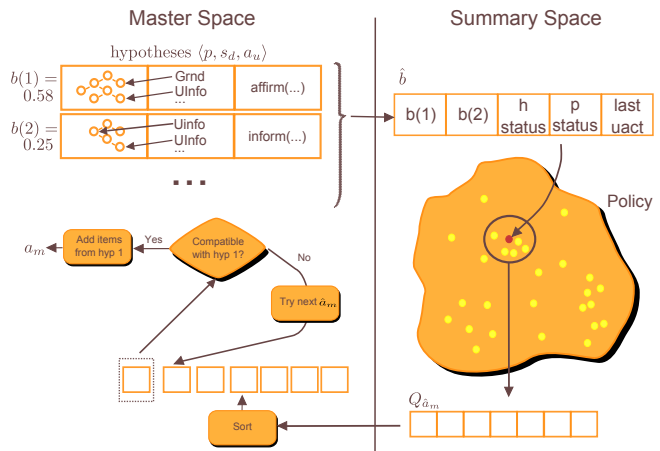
Master Space

Summary Space

hypotheses $\langle p, s_d, a_u \rangle$

$b(1) = 0.58$

Grnd
UInfo
...

affirm(...)

$b(2) = 0.25$

UInfo
UInfo
...

inform(...)

...

$\hat{b}$

| b(1) | b(2) | h status | p status | last uact |
|---|---|---|---|---|

Policy

$a_m$

Add items from hyp 1

Yes

Compatible with hyp 1?

No

Try next $\hat{a}_m$

$Q_{\hat{a}_m}$

Sort